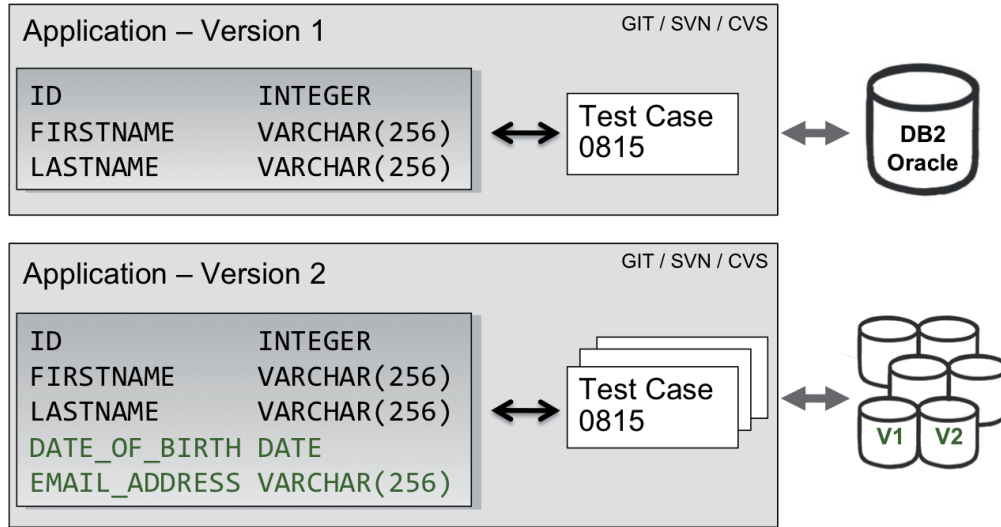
Application – Version 1

GIT / SVN / CVS

| ID | INTEGER |
|---|---|
| FIRSTNAME | VARCHAR(256) |
| LASTNAME | VARCHAR(256) |

Test Case 0815

DB2 Oracle

Application – Version 2

GIT / SVN / CVS

| ID | INTEGER |
|---|---|
| FIRSTNAME | VARCHAR(256) |
| LASTNAME | VARCHAR(256) |
| DATE_OF_BIRTH | DATE |
| EMAIL_ADDRESS | VARCHAR(256) |

Test Case 0815

V1 V2